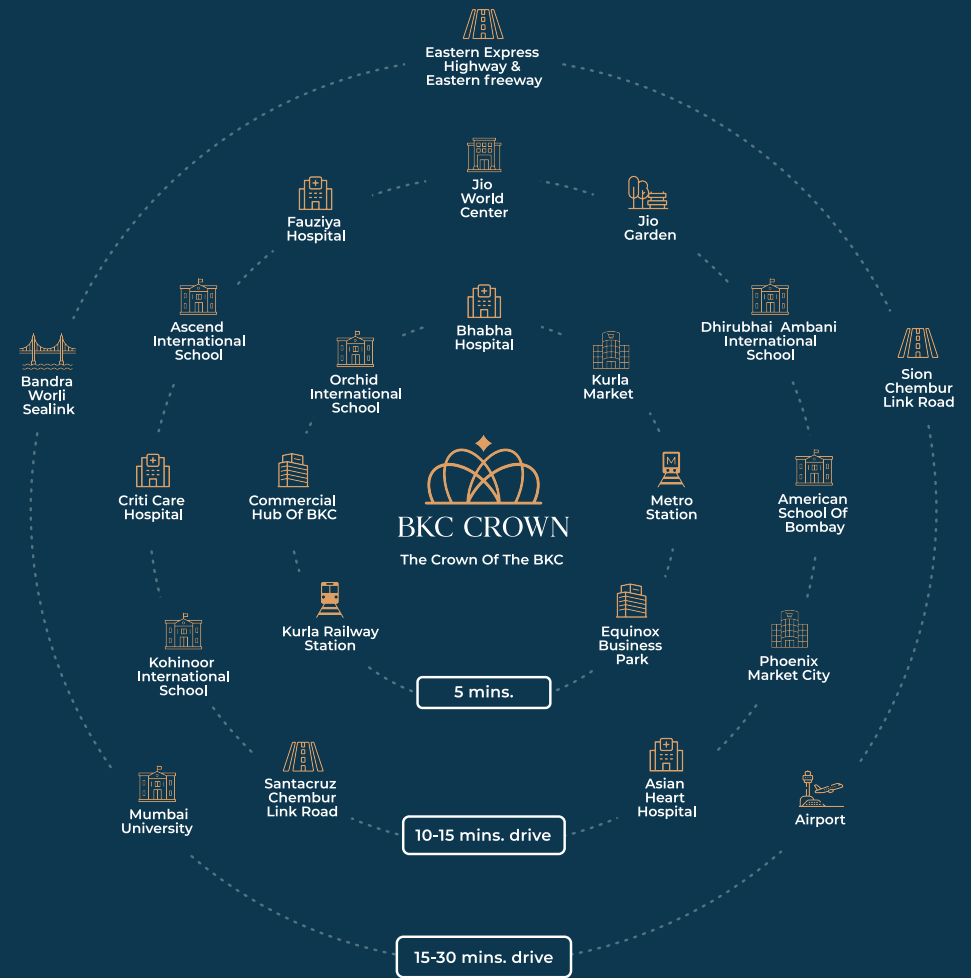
Eastern Express Highway & Eastern freeway

Jio World Center

Fauziya Hospital

Jio Garden

Ascend International School

Bhabha Hospital

Dhirubhai Ambani International School

Bandra Worli Sealink

Orchid International School

Kurla Market

Sion Chembur Link Road

Criti Care Hospital

Commercial Hub Of BKC

BKC CROWN

The Crown Of The BKC

Metro Station

American School Of Bombay

Kurla Railway Station

Equinox Business Park

Kohinoor International School

Phoenix Market City

5 mins.

Santacruz Chembur Link Road

Asian Heart Hospital

Mumbai University

Airport

10-15 mins. drive

15-30 mins. drive